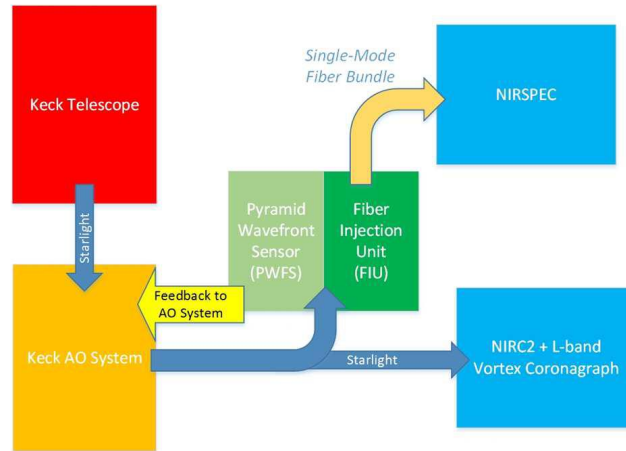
Keck Telescope

Starlight

Keck AO System

Feedback to AO System

Pyramid Wavefront Sensor (PWFS)

Fiber Injection Unit (FIU)

Single-Mode Fiber Bundle

NIRSPEC

Starlight

NIRC2 + L-band Vortex Coronagraph